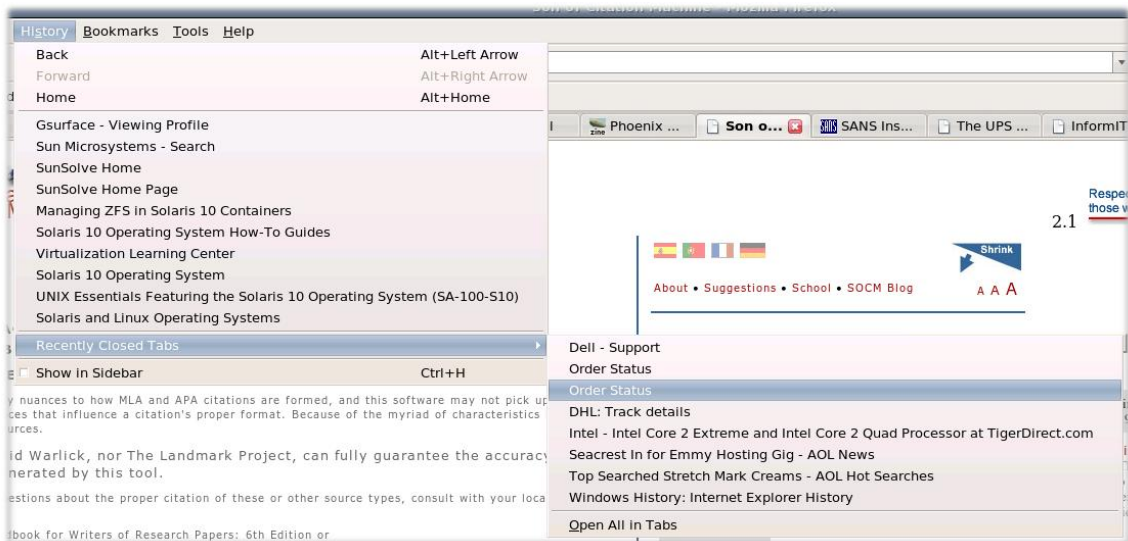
Son of Citation Machine - Mozilla Firefox

History Bookmarks Tools Help

Back Alt+Left Arrow
Forward Alt+Right Arrow
Home Alt+Home

Gsurface - Viewing Profile
Sun Microsystems - Search
SunSolve Home
SunSolve Home Page
Managing ZFS in Solaris 10 Containers
Solaris 10 Operating System How-To Guides
Virtualization Learning Center
Solaris 10 Operating System
UNIX Essentials Featuring the Solaris 10 Operating System (SA-100-S10)
Solaris and Linux Operating Systems

Recently Closed Tabs

Show in Sidebar Ctrl+H

Phoenix ... Son o... SANS Ins... The UPS ... InformIT

Respe
those w

2.1

Shrink

About • Suggestions • School • SOCM Blog A A A

Dell - Support
Order Status
Order Status
DHL: Track details
Intel - Intel Core 2 Extreme and Intel Core 2 Quad Processor at TigerDirect.com
Seacrest In for Emmy Hosting Gig - AOL News
Top Searched Stretch Mark Creams - AOL Hot Searches
Windows History: Internet Explorer History

Open All in Tabs

y nuances to how MLA and APA citations are formed, and this software may not pick up
ces that influence a citation's proper format. Because of the myriad of characteristics
urces.

id Warlick, nor The Landmark Project, can fully guarantee the accuracy
nerated by this tool.

estions about the proper citation of these or other source types, consult with your loca

book for Writers of Research Papers: 6th Edition or